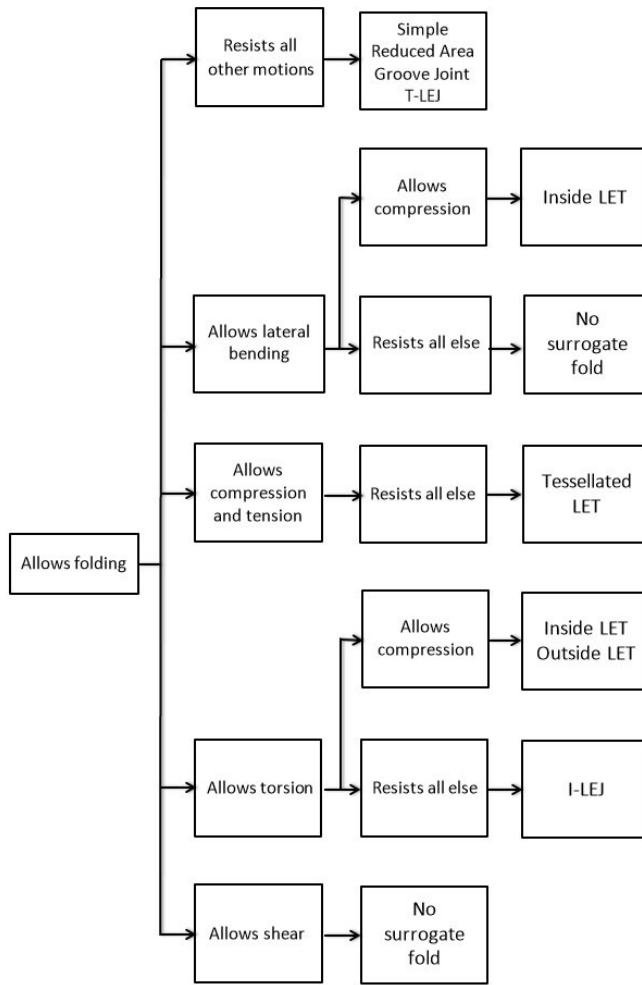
Allows folding

Resists all other motions

Simple
Reduced Area
Groove Joint
T-LEJ

Allows lateral bending

Allows compression

Inside LET

Resists all else

No surrogate fold

Allows compression and tension

Resists all else

Tessellated LET

Allows torsion

Allows compression

Inside LET
Outside LET

Resists all else

I-LEJ

Allows shear

No surrogate fold